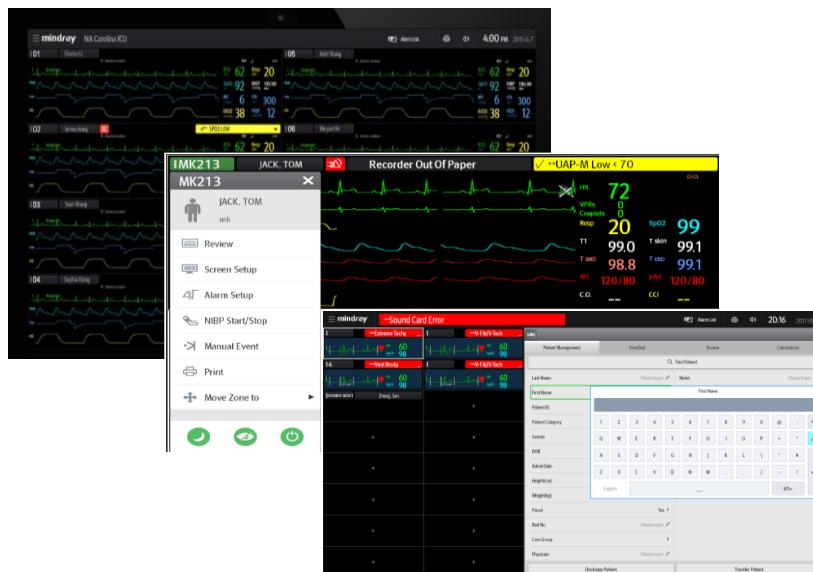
mindray NA Carolina ICU

Alarm List 4:00 PM

01 05

62 20 92 6 300 38 12

02 SPO2 LOW 06

03

04

MK213 JACK, TOM Recorder Out Of Paper **UAP-M Low < 70

MK213

JACK, TOM

Review

Screen Setup

Alarm Setup

NIBP Start/Stop

Manual Event

Print

Move Zone to

HR 72

VPBs 0

Couplets 0

Resp 20

SpO2 99

T1 99.0

T skin 99.1

T axil 98.8

T eso 99.1

Art 120/80

pArt 120/80

C.O. --

CCI --

mindray **Sound Card Error Alarm List 20:16

**Extreme Tachy **V-Fib/V-Tach

60 98

**Vent Brady **V-Fib/V-Tach

60 98

Patient Management Find Patient

Last Name

First Name

Patient ID

Patient Category

Gender

DOB

Admit Date

Height(cm)

Weight(kg)

Paced

Bed No.

Care Group

Physician

Discharge Patient

Transfer Patient

First Name

1 2 3 4 5 6 7 8 9 0

Q W E R T Y U I O P

A S D F G H J K L

Z X C V B N M

English